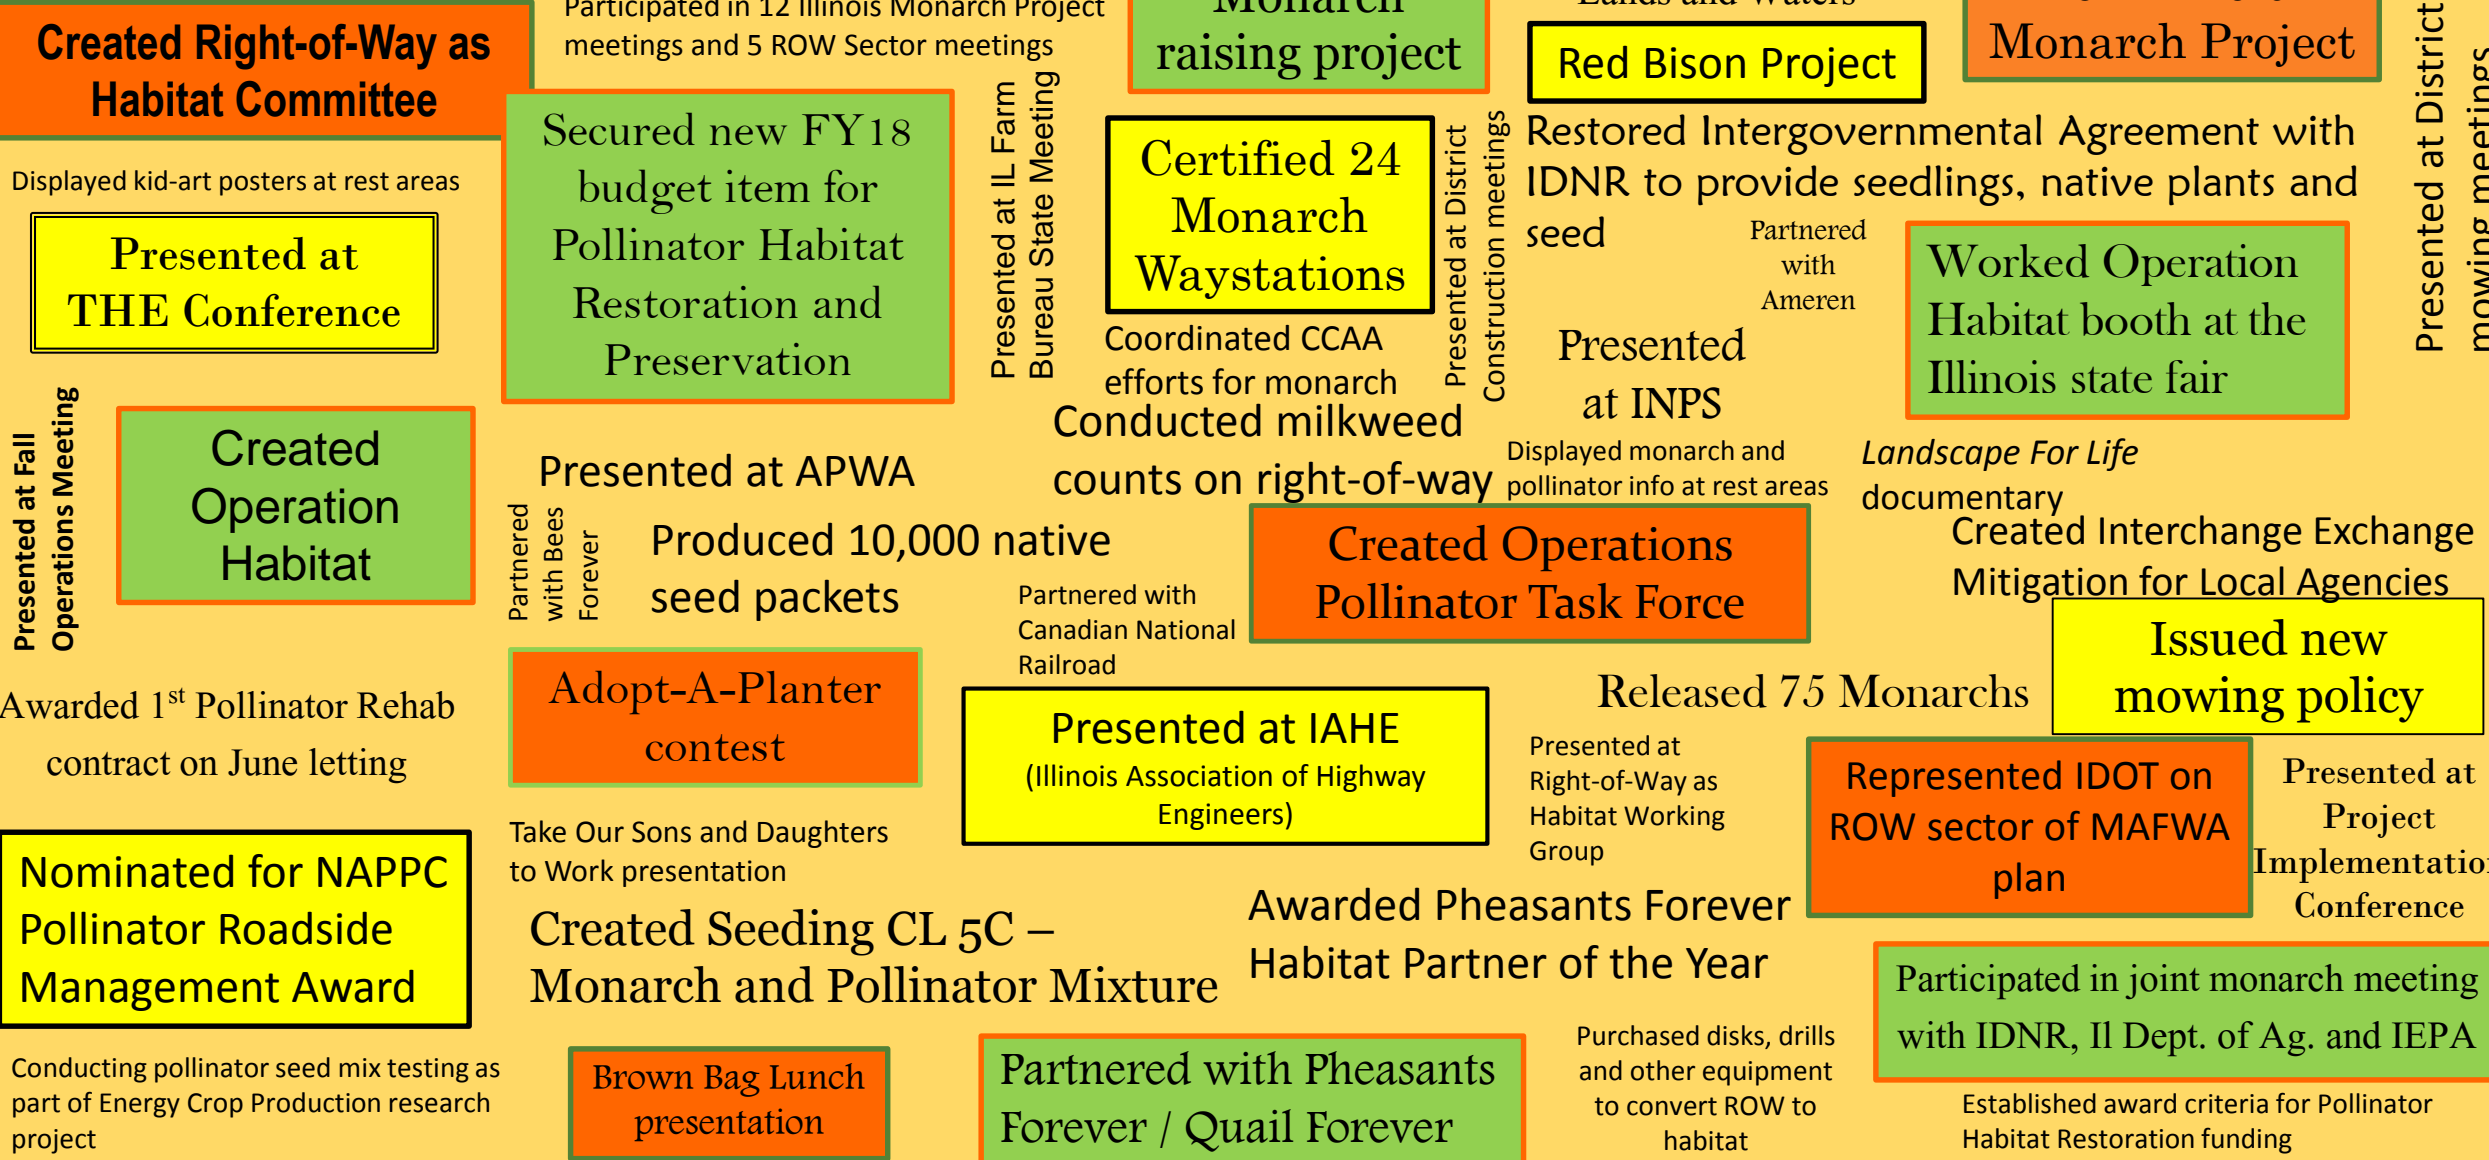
Created Right-of-Way as Habitat Committee

Participated in 12 Illinois Monarch Project meetings and 5 ROW Sector meetings

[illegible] raising project

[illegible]

Red Bison Project

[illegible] Monarch Project

Presented at District mowing meetings

Displayed kid-art posters at rest areas

Presented at THE Conference

Secured new FY18 budget item for Pollinator Habitat Restoration and Preservation

Presented at IL Farm Bureau State Meeting

Certified 24 Monarch Waystations

Presented at District Construction meetings

Restored Intergovernmental Agreement with IDNR to provide seedlings, native plants and seed

Partnered with Ameren

Worked Operation Habitat booth at the Illinois state fair

Coordinated CCAA efforts for monarch

Presented at INPS

Presented at Fall Operations Meeting

Created Operation Habitat

Conducted milkweed counts on right-of-way

Presented at APWA

Displayed monarch and pollinator info at rest areas

Landscape For Life documentary

Partnered with Bees Forever

Produced 10,000 native seed packets

Created Operations Pollinator Task Force

Created Interchange Exchange Mitigation for Local Agencies

Partnered with Canadian National Railroad

Issued new mowing policy

Awarded 1$^{st}$ Pollinator Rehab contract on June letting

Adopt-A-Planter contest

Presented at IAHE (Illinois Association of Highway Engineers)

Released 75 Monarchs

Presented at Right-of-Way as Habitat Working Group

Represented IDOT on ROW sector of MAFWA plan

Presented at Project Implementation Conference

Take Our Sons and Daughters to Work presentation

Nominated for NAPPC Pollinator Roadside Management Award

Created Seeding CL 5C – Monarch and Pollinator Mixture

Awarded Pheasants Forever Habitat Partner of the Year

Participated in joint monarch meeting with IDNR, Il Dept. of Ag. and IEPA

Conducting pollinator seed mix testing as part of Energy Crop Production research project

Brown Bag Lunch presentation

Partnered with Pheasants Forever / Quail Forever

Purchased disks, drills and other equipment to convert ROW to habitat

Established award criteria for Pollinator Habitat Restoration funding